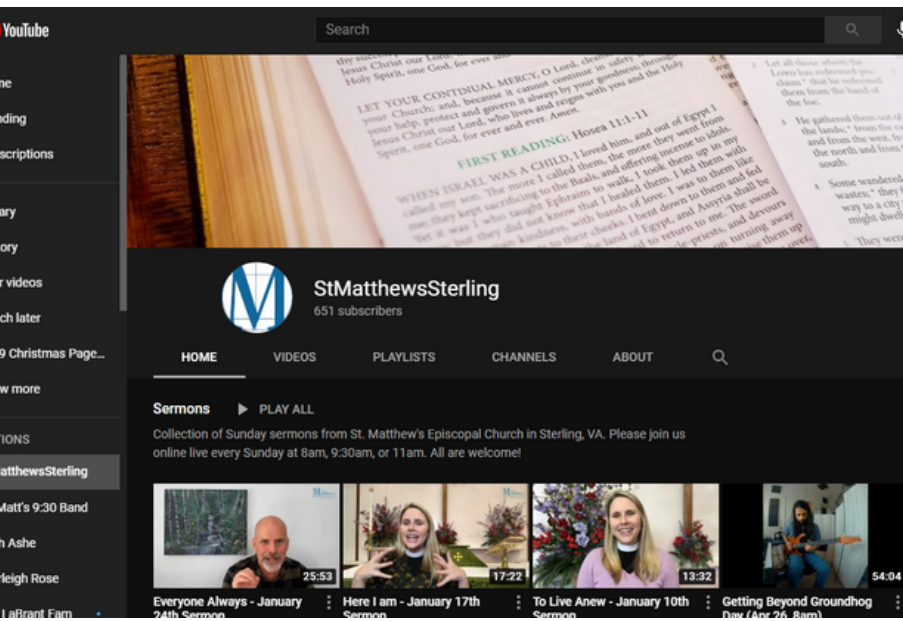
YouTube

Search

me
nding
scriptions
ary
tory
r videos
ch later
9 Christmas Page...
w more
TIONS
atthewsSterling
Matt's 9:30 Band
h Ashe
rleigh Rose
LaBrant Fam

thy succes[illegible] Jesus Christ our Lord, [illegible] Holy Spirit, one God, for ever and ever.

LET YOUR CONTINUAL MERCY, O Lord, cleanse your Church; and, because it cannot continue in safety without your help, protect and govern it always by your goodness; through Jesus Christ our Lord, who lives and reigns with you and the Holy Spirit, one God, for ever and ever. Amen.

FIRST READING: Hosea 11:1-11

WHEN ISRAEL WAS A CHILD, I loved him, and out of Egypt I called my son. The more I called them, the more they went from me; they kept sacrificing to the Baals, and offering incense to idols. Yet it was I who taught Ephraim to walk, I took them up in my arms; but they did not know that I healed them. I led them with cords of human kindness, with bands of love. I was to them like those who lift infants to their cheeks. I bent down to them and fed them. They shall return to the land of Egypt, and Assyria shall be their king, because they have refused to return to me. The sword rages in their cities, it consumes their oracle-priests, and devours because of their schemes. My people are bent on turning away from me. To the Most High they call, but he does not raise them up.

Let all those whom the LORD has redeemed proclaim that he redeemed them from the hand of the foe.
He gathered them out of the lands; from the east and from the west, from the north and from the south.
Some wandered in desert wastes; they found no way to a city where they might dwell.
They were

StMatthewsSterling
651 subscribers

HOME VIDEOS PLAYLISTS CHANNELS ABOUT

Sermons PLAY ALL

Collection of Sunday sermons from St. Matthew's Episcopal Church in Sterling, VA. Please join us online live every Sunday at 8am, 9:30am, or 11am. All are welcome!

25:53
Everyone Always - January 24th Sermon

17:22
Here I am - January 17th Sermon

13:32
To Live Anew - January 10th Sermon

54:04
Getting Beyond Groundhog Day (Apr 26, 8am)